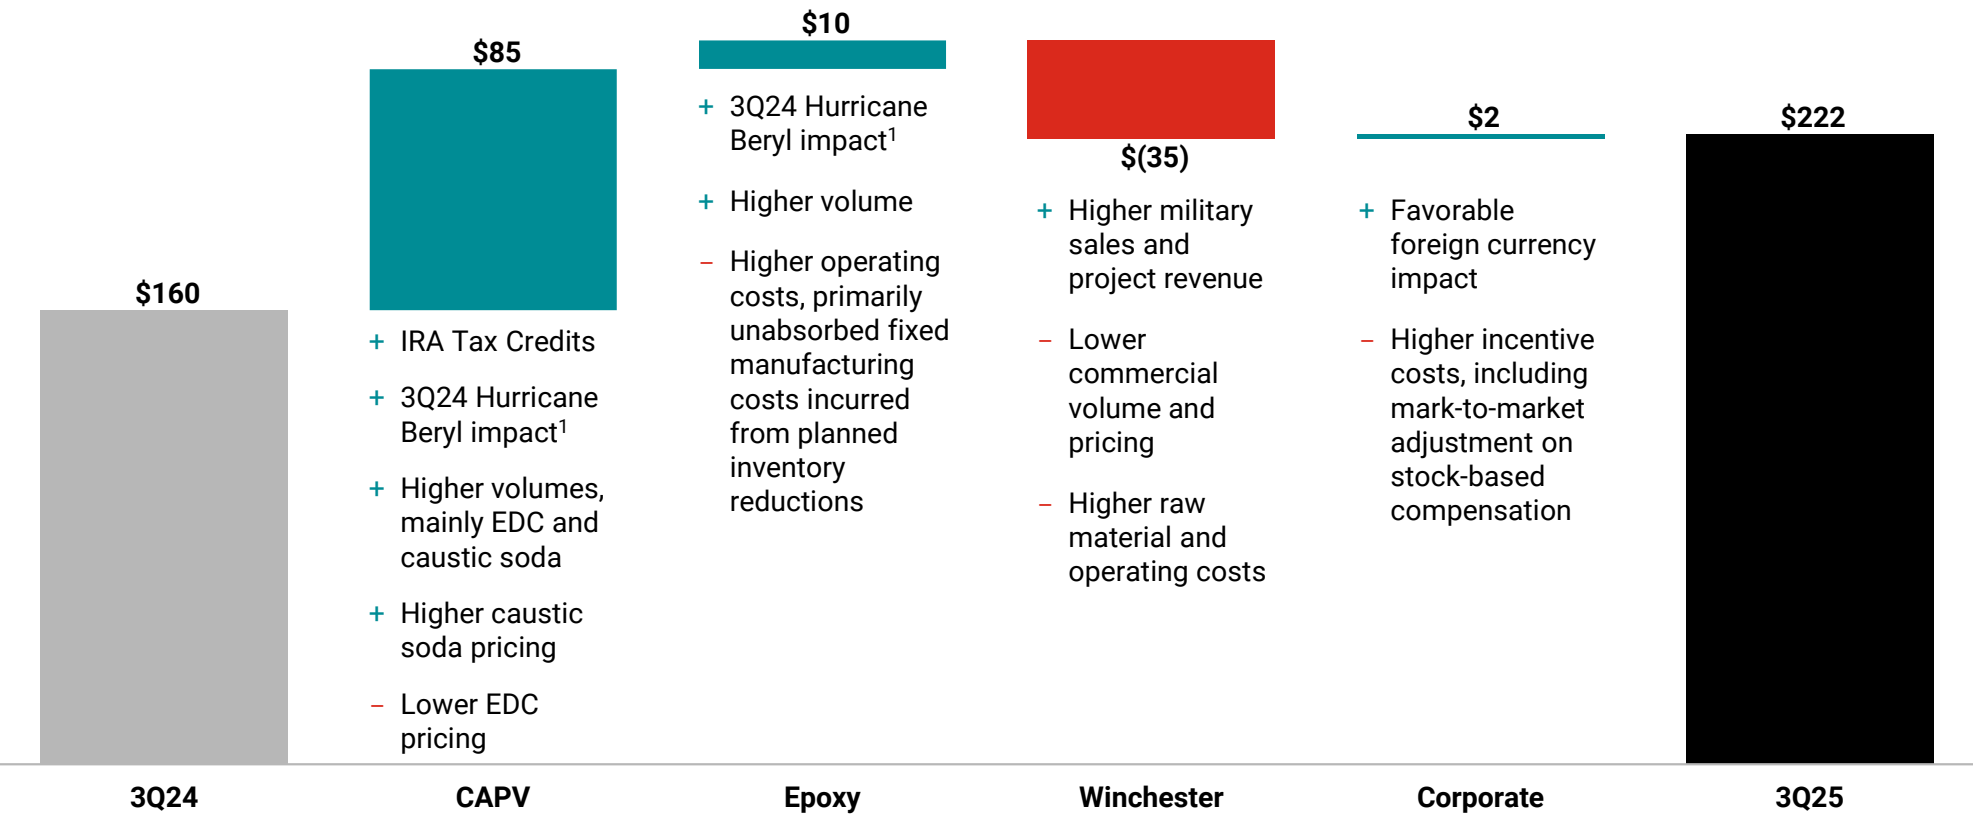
$160

$85

+ IRA Tax Credits

+ 3Q24 Hurricane Beryl impact$^1$

+ Higher volumes, mainly EDC and caustic soda

+ Higher caustic soda pricing

– Lower EDC pricing

$10

+ 3Q24 Hurricane Beryl impact$^1$

+ Higher volume

– Higher operating costs, primarily unabsorbed fixed manufacturing costs incurred from planned inventory reductions

$(35)

+ Higher military sales and project revenue

– Lower commercial volume and pricing

– Higher raw material and operating costs

$2

+ Favorable foreign currency impact

– Higher incentive costs, including mark-to-market adjustment on stock-based compensation

$222

3Q24 CAPV Epoxy Winchester Corporate 3Q25